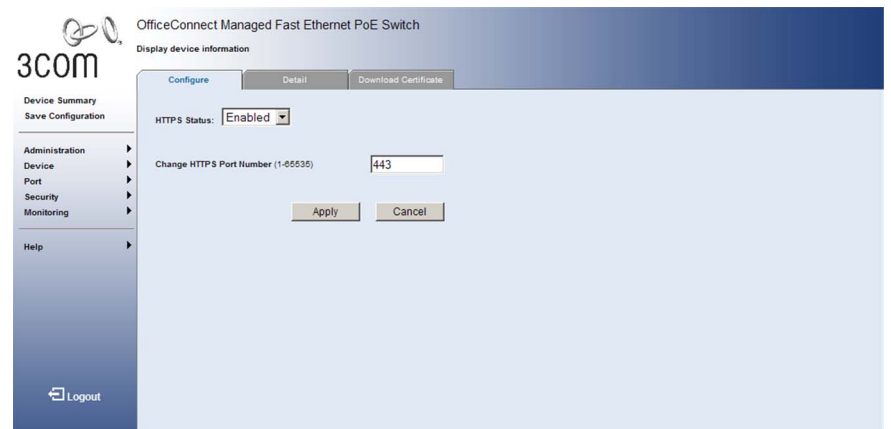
3COM

OfficeConnect Managed Fast Ethernet PoE Switch

Display device information

Configure | Detail | Download Certificate

Device Summary
Save Configuration

Administration
Device
Port
Security
Monitoring

Help

Logout

HTTPS Status: Enabled

Change HTTPS Port Number (1-65535) 443

Apply Cancel